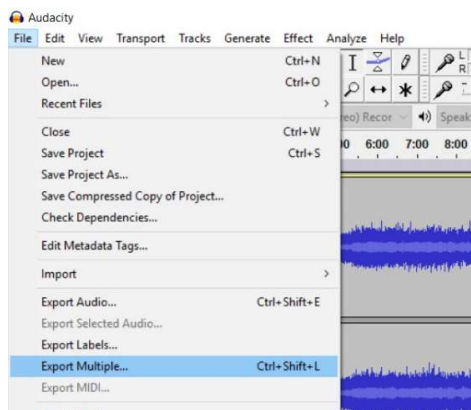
Audacity
File Edit View Transport Tracks Generate Effect Analyze Help

New Ctrl+N
Open... Ctrl+O
Recent Files
Close Ctrl+W
Save Project Ctrl+S
Save Project As...
Save Compressed Copy of Project...
Check Dependencies...
Edit Metadata Tags...
Import
Export Audio... Ctrl+Shift+E
Export Selected Audio...
Export Labels...
Export Multiple... Ctrl+Shift+L
Export MIDI...

eo) Recor
Speak
0 6:00 7:00 8:00